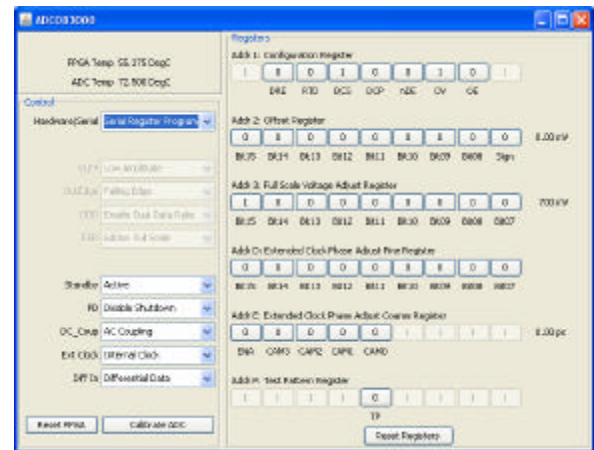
ADC083000

FPGA Temp: 55.375 DegC

ADC Temp: 72.500 DegC

Control

Hardware/Serial: Serial Register Program

OUTV: Low Amplitude

OutEdge: Falling Edge

DDR: Disable Dual Data Rate

FSR: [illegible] Full Scale

Standby: Active

PD: Disable Shutdown

DC_Coup: AC Coupling

Ext Clock: Internal Clock

Diff Ts: Differential Data

Reset FPGA

Calibrate ADC

Registers

Addr 1: Configuration Register

| 1 | 0 | 0 | 1 | 0 | 0 | 1 | 0 | 1 |
|---|---|---|---|---|---|---|---|---|
| | DRE | RTD | DCS | DCP | nDE | OV | OE | |

Addr 2: Offset Register

| 0 | 0 | 0 | 0 | 0 | 0 | 0 | 0 | 0 |
|---|---|---|---|---|---|---|---|---|
| Bit15 | Bit14 | Bit13 | Bit12 | Bit11 | Bit10 | Bit09 | Bit08 | Sign |

0.00 mV

Addr 3: Full Scale Voltage Adjust Register

| 1 | 0 | 0 | 0 | 0 | 0 | 0 | 0 | 0 |
|---|---|---|---|---|---|---|---|---|
| Bit15 | Bit14 | Bit13 | Bit12 | Bit11 | Bit10 | Bit09 | Bit08 | Bit07 |

700 mV

Addr D: Extended Clock Phase Adjust Fine Register

| 0 | 0 | 0 | 0 | 0 | 0 | 0 | 0 | 0 |
|---|---|---|---|---|---|---|---|---|
| Bit15 | Bit14 | Bit13 | Bit12 | Bit11 | Bit10 | Bit09 | Bit08 | Bit07 |

Addr E: Extended Clock Phase Adjust Coarse Register

| 0 | 0 | 0 | 0 | 0 | 1 | 1 | 1 | 1 |
|---|---|---|---|---|---|---|---|---|
| ENA | CAM3 | CAM2 | CAM1 | CAM0 | | | | |

0.00 ps

Addr F: Test Pattern Register

| 1 | 1 | 1 | 1 | 0 | 1 | 1 | 1 | 1 |
|---|---|---|---|---|---|---|---|---|
| | | | | TP | | | | |

Reset Registers